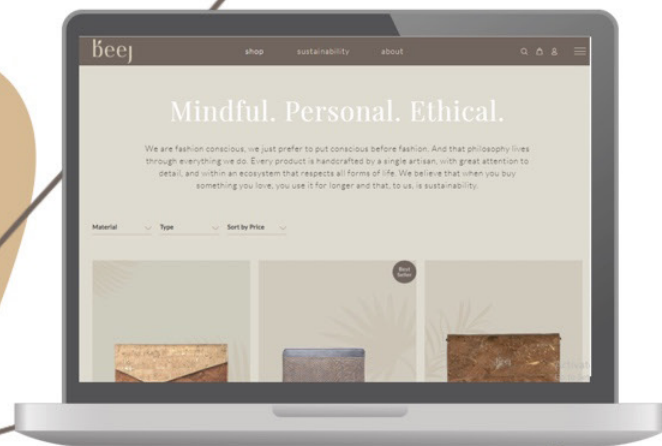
beej

shop sustainability about

Mindful. Personal. Ethical.

We are fashion conscious, we just prefer to put conscious before fashion. And that philosophy lives through everything we do. Every product is handcrafted by a single artisan, with great attention to detail, and within an ecosystem that respects all forms of life. We believe that when you buy something you love, you use it for longer and that, to us, is sustainability.

Material Type Sort by Price

Best Seller